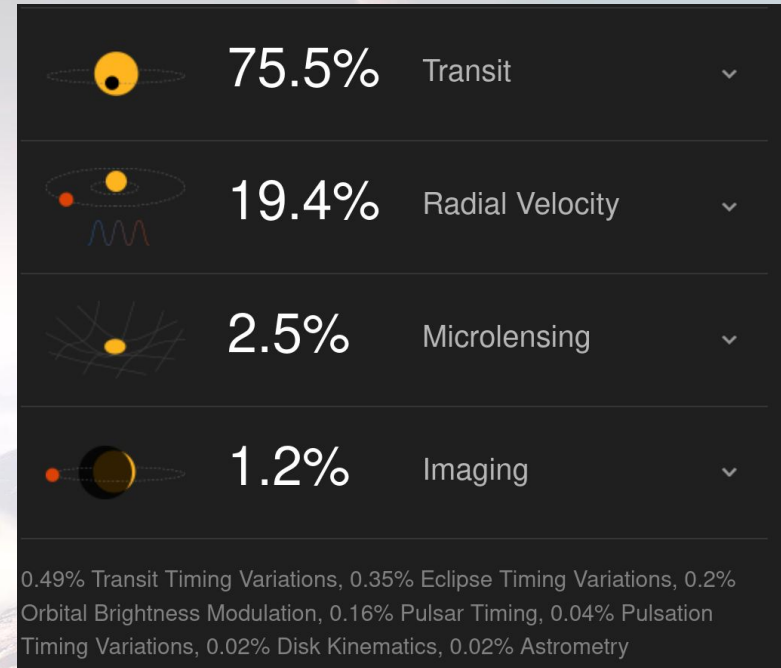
75.5% Transit

19.4% Radial Velocity

2.5% Microlensing

1.2% Imaging

0.49% Transit Timing Variations, 0.35% Eclipse Timing Variations, 0.2% Orbital Brightness Modulation, 0.16% Pulsar Timing, 0.04% Pulsation Timing Variations, 0.02% Disk Kinematics, 0.02% Astrometry